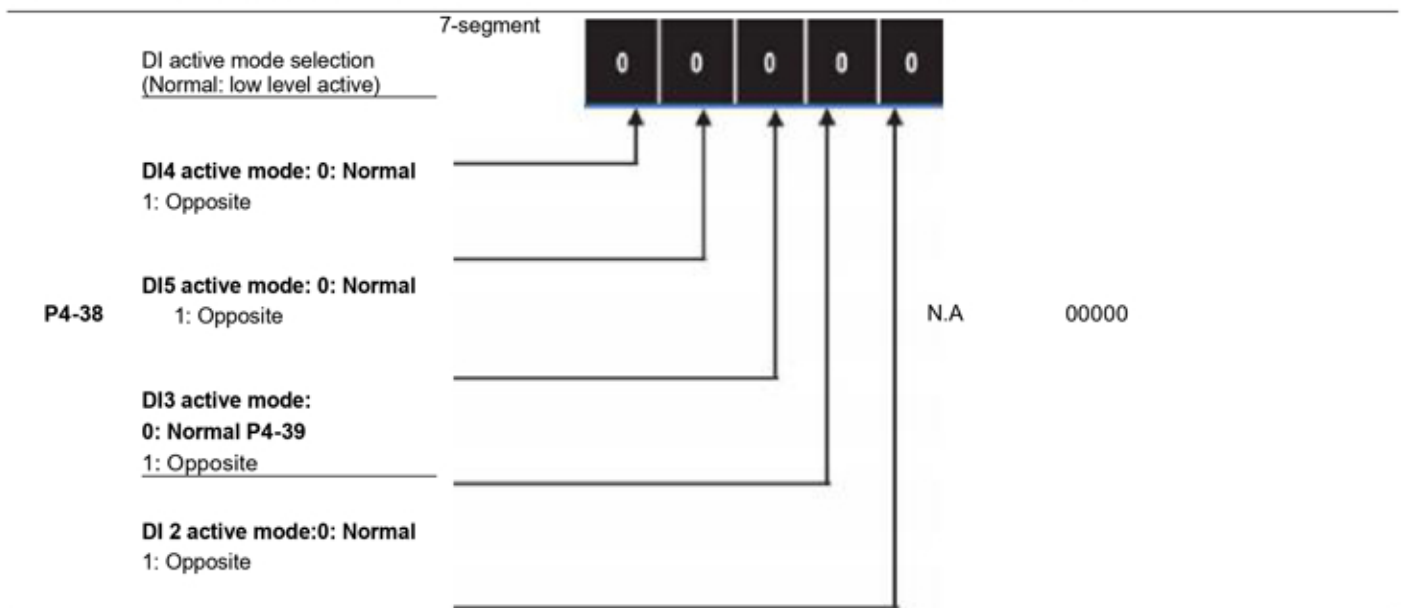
7-segment

0 0 0 0 0

DI active mode selection (Normal: low level active)

DI4 active mode: 0: Normal
1: Opposite

DI5 active mode: 0: Normal
1: Opposite

P4-38

N.A

00000

DI3 active mode:
0: Normal P4-39
1: Opposite

DI 2 active mode:0: Normal
1: Opposite